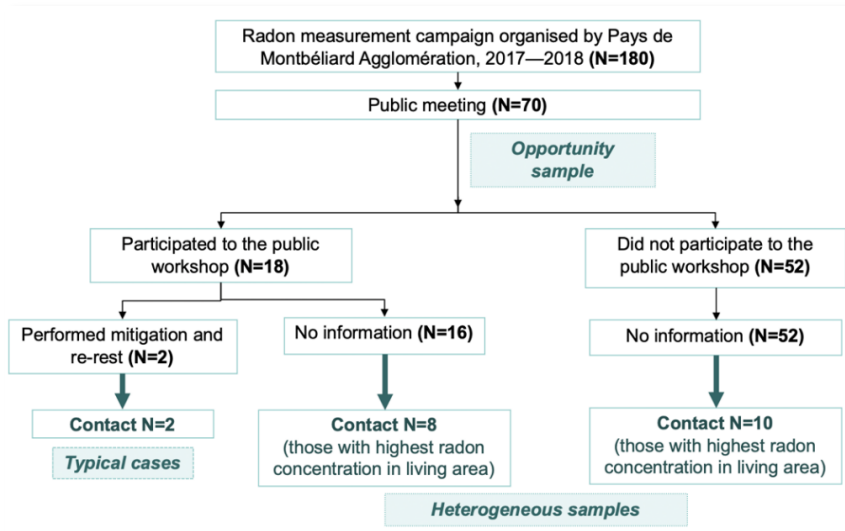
Radon measurement campaign organised by Pays de Montbéliard Agglomération, 2017—2018 **(N=180)**

Public meeting **(N=70)**

*Opportunity sample*

Participated to the public workshop **(N=18)**

Did not participate to the public workshop **(N=52)**

Performed mitigation and re-rest **(N=2)**

No information **(N=16)**

No information **(N=52)**

**Contact N=2**

*Typical cases*

**Contact N=8**
(those with highest radon concentration in living area)

**Contact N=10**
(those with highest radon concentration in living area)

*Heterogeneous samples*